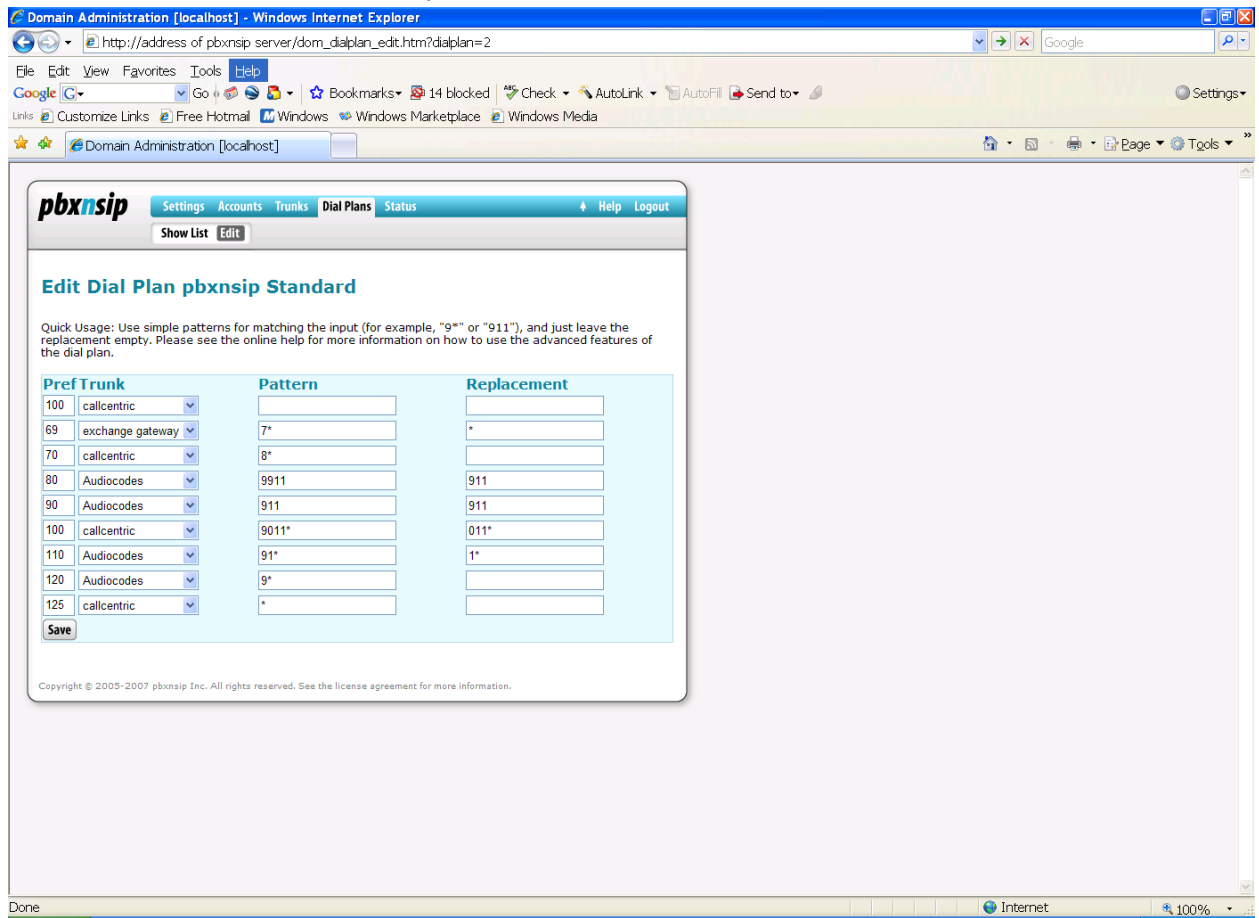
Domain Administration [localhost] - Windows Internet Explorer

http://address of pbxnsip server/dom_dialplan_edit.htm?dialplan=2

Google

File Edit View Favorites Tools Help

Google G Go Bookmarks 14 blocked Check AutoLink AutoFill Send to Settings

Links Customize Links Free Hotmail Windows Windows Marketplace Windows Media

Domain Administration [localhost]

Page Tools

pbxnsip

Settings Accounts Trunks Dial Plans Status Help Logout

Show List Edit

Edit Dial Plan pbxnsip Standard

Quick Usage: Use simple patterns for matching the input (for example, "9*" or "911"), and just leave the replacement empty. Please see the online help for more information on how to use the advanced features of the dial plan.

| Pref | Trunk | Pattern | Replacement |
|---|---|---|---|
| 100 | callcentric | | |
| 69 | exchange gateway | 7* | * |
| 70 | callcentric | 8* | |
| 80 | Audiocodes | 9911 | 911 |
| 90 | Audiocodes | 911 | 911 |
| 100 | callcentric | 9011* | 011* |
| 110 | Audiocodes | 91* | 1* |
| 120 | Audiocodes | 9* | |
| 125 | callcentric | * | |

Save

Copyright © 2005-2007 pbxnsip Inc. All rights reserved. See the license agreement for more information.

Done

Internet

100%